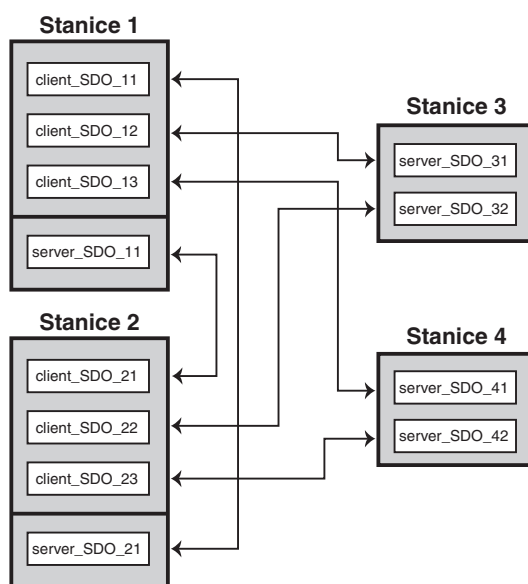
Stanice 1
client_SDO_11
client_SDO_12
client_SDO_13
server_SDO_11

Stanice 2
client_SDO_21
client_SDO_22
client_SDO_23
server_SDO_21

Stanice 3
server_SDO_31
server_SDO_32

Stanice 4
server_SDO_41
server_SDO_42